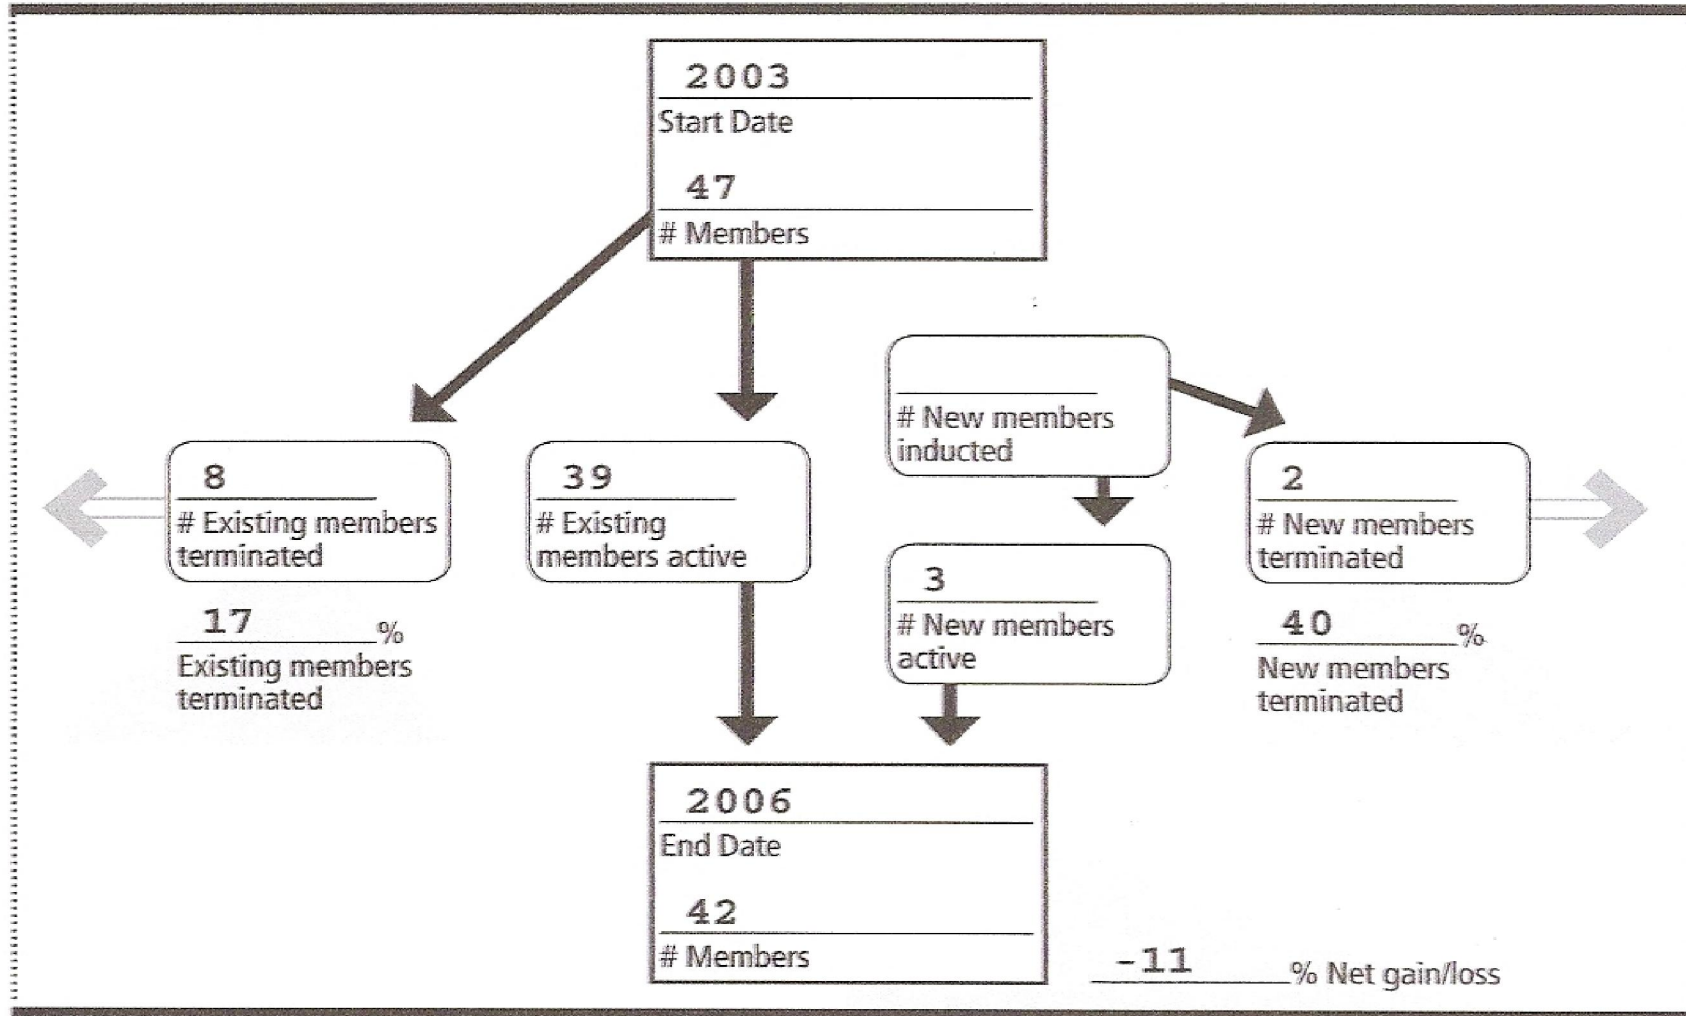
2003
Start Date

47
# Members

# New members inducted

8
# Existing members terminated

39
# Existing members active

2
# New members terminated

17 %
Existing members terminated

3
# New members active

40 %
New members terminated

2006
End Date

42
# Members

-11 % Net gain/loss